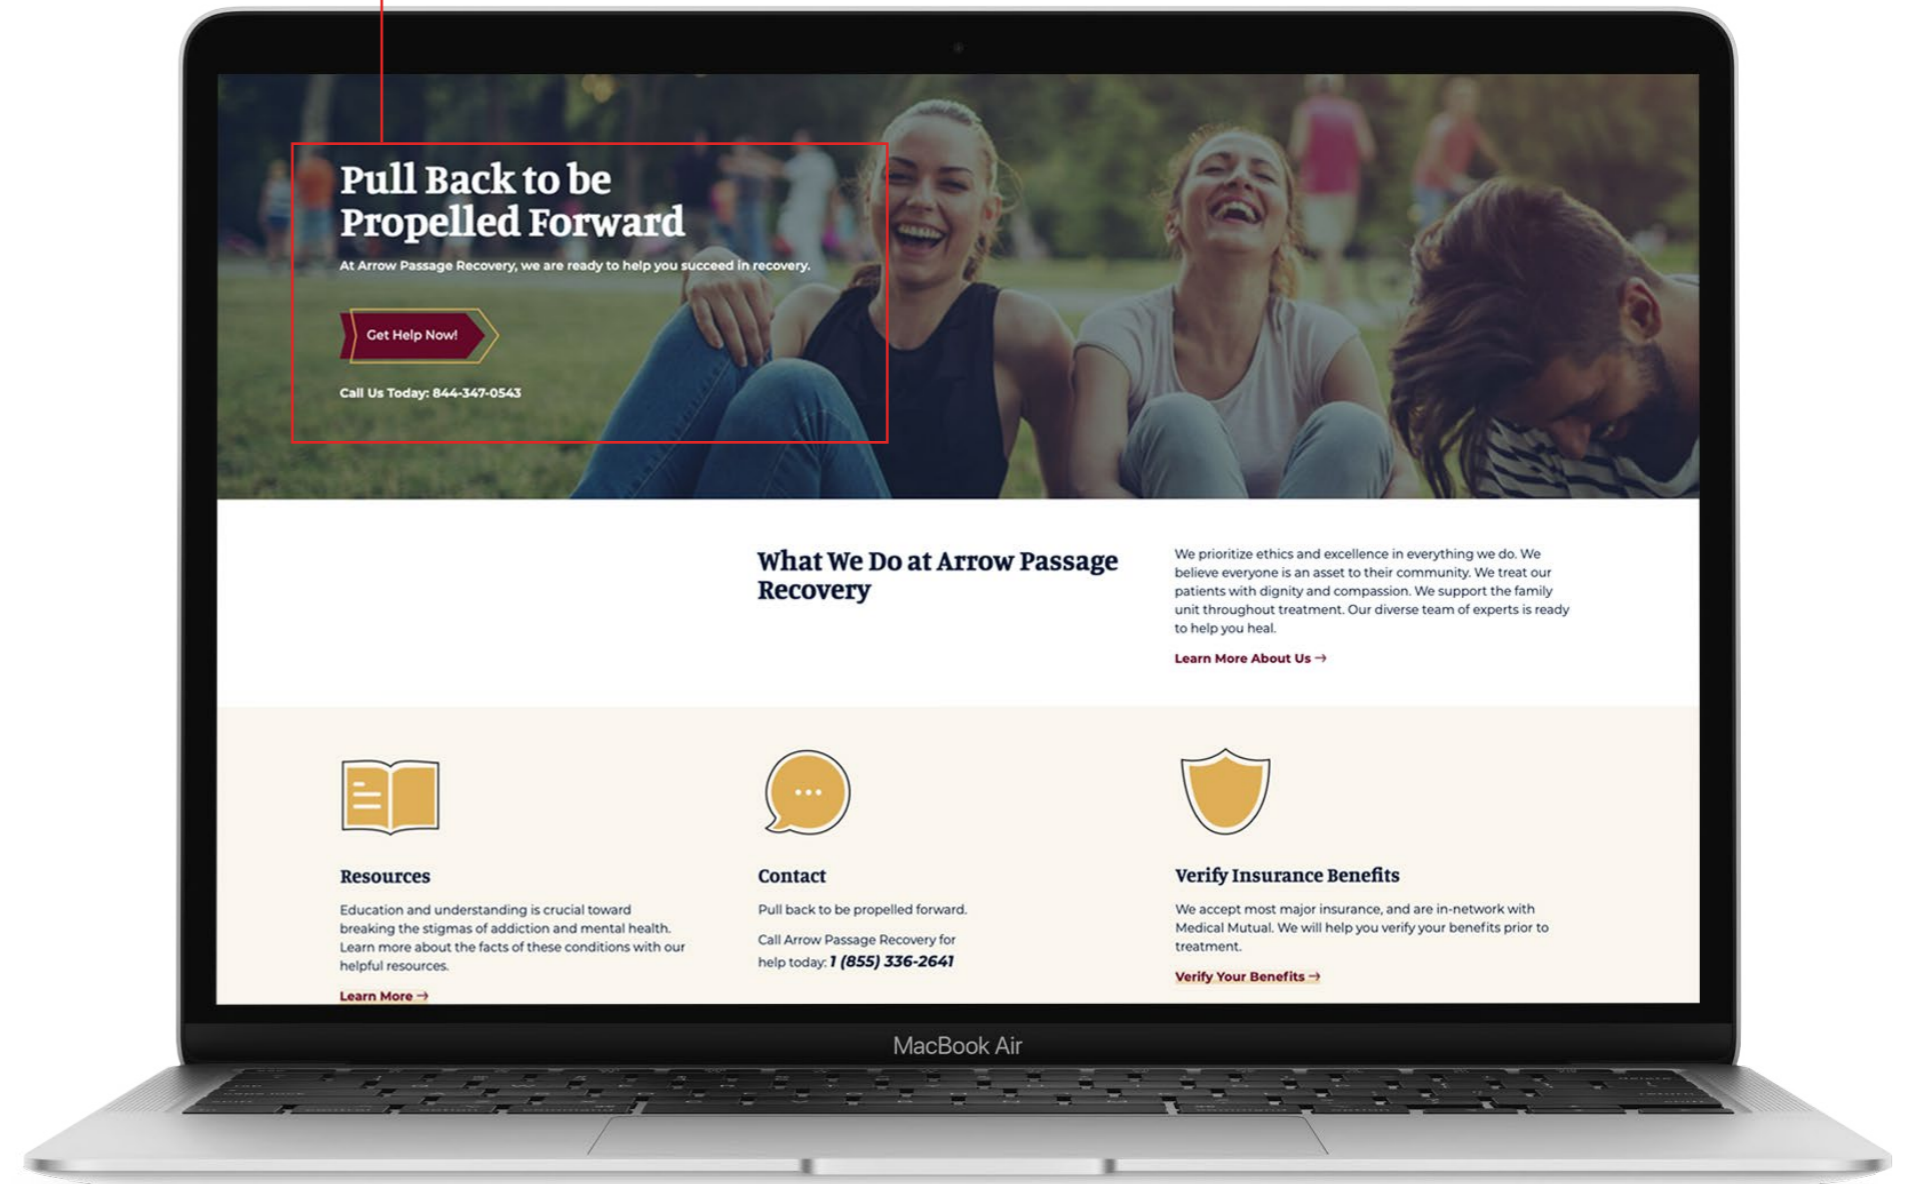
Pull Back to be Propelled Forward

At Arrow Passage Recovery, we are ready to help you succeed in recovery.

Get Help Now!

Call Us Today: 844-347-0543

What We Do at Arrow Passage Recovery

We prioritize ethics and excellence in everything we do. We believe everyone is an asset to their community. We treat our patients with dignity and compassion. We support the family unit throughout treatment. Our diverse team of experts is ready to help you heal.

Learn More About Us →

Resources

Education and understanding is crucial toward breaking the stigmas of addiction and mental health. Learn more about the facts of these conditions with our helpful resources.

Learn More →

Contact

Pull back to be propelled forward.

Call Arrow Passage Recovery for help today: 1 (855) 336-2641

Verify Insurance Benefits

We accept most major insurance, and are in-network with Medical Mutual. We will help you verify your benefits prior to treatment.

Verify Your Benefits →

MacBook Air